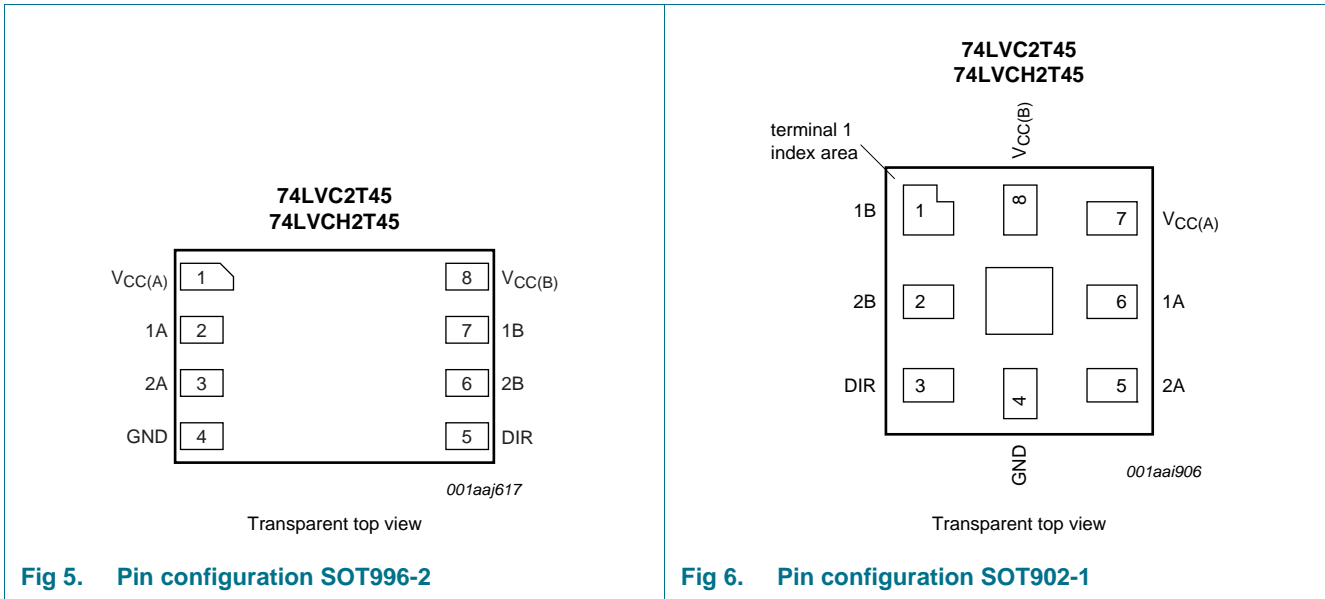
74LVC2T45
74LVCH2T45

$V_{CC(A)}$ 1
1A 2
2A 3
GND 4

8 $V_{CC(B)}$
7 1B
6 2B
5 DIR

001aaj617

Transparent top view

Fig 5. Pin configuration SOT996-2

74LVC2T45
74LVCH2T45

terminal 1
index area

$V_{CC(B)}$

1B 1
8
7 $V_{CC(A)}$
2B 2
6 1A
DIR 3
4
5 2A

GND

001aai906

Transparent top view

Fig 6. Pin configuration SOT902-1